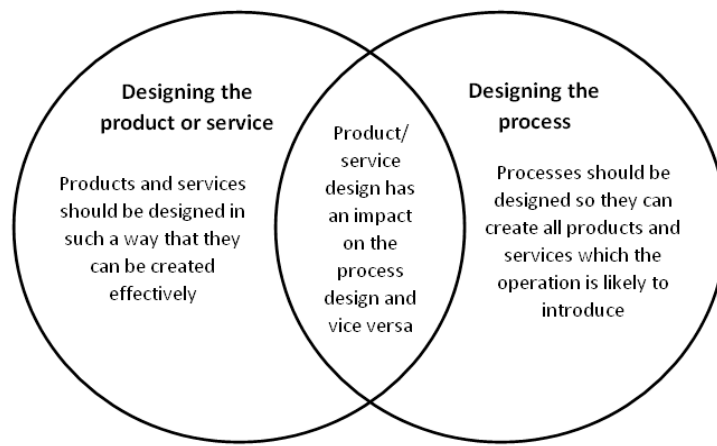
Designing the product or service

Products and services should be designed in such a way that they can be created effectively

Product/ service design has an impact on the process design and vice versa

Designing the process

Processes should be designed so they can create all products and services which the operation is likely to introduce